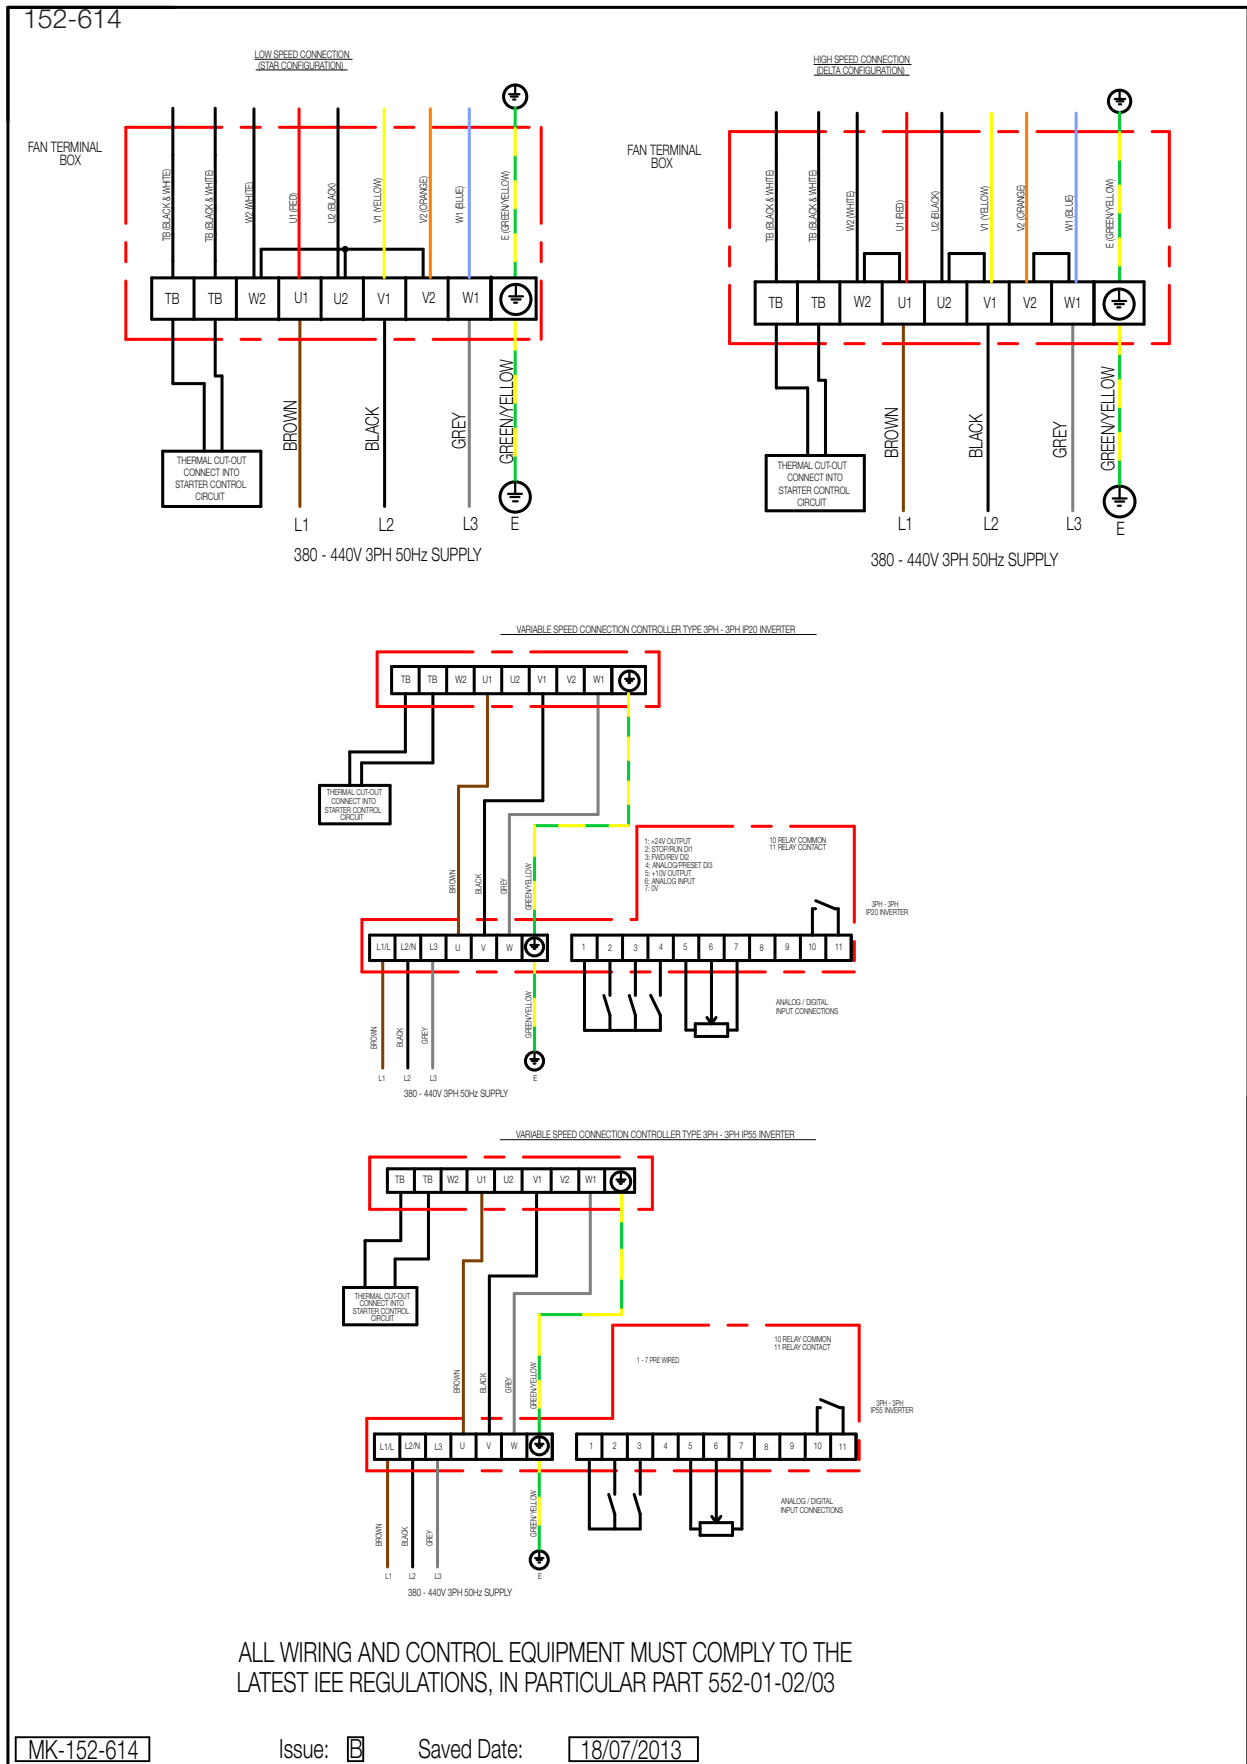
152-614

LOW SPEED CONNECTION
(STAR CONFIGURATION)

FAN TERMINAL BOX

TB (BLACK & WHITE)
TB (BLACK & WHITE)
W2 (WHITE)
U1 (RED)
U2 (BLACK)
V1 (YELLOW)
V2 (ORANGE)
W1 (BLUE)
E (GREEN/YELLOW)

| TB | TB | W2 | U1 | U2 | V1 | V2 | W1 |

THERMAL CUT-OUT CONNECT INTO STARTER CONTROL CIRCUIT

BROWN
BLACK
GREY
GREEN/YELLOW

L1 L2 L3 E

380 - 440V 3PH 50Hz SUPPLY

HIGH SPEED CONNECTION
(DELTA CONFIGURATION)

FAN TERMINAL BOX

TB (BLACK & WHITE)
TB (BLACK & WHITE)
W2 (WHITE)
U1 (RED)
U2 (BLACK)
V1 (YELLOW)
V2 (ORANGE)
W1 (BLUE)
E (GREEN/YELLOW)

| TB | TB | W2 | U1 | U2 | V1 | V2 | W1 |

THERMAL CUT-OUT CONNECT INTO STARTER CONTROL CIRCUIT

BROWN
BLACK
GREY
GREEN/YELLOW

L1 L2 L3 E

380 - 440V 3PH 50Hz SUPPLY

VARIABLE SPEED CONNECTION CONTROLLER TYPE 3PH - 3PH IP20 INVERTER

| TB | TB | W2 | U1 | U2 | V1 | V2 | W1 |

THERMAL CUT-OUT CONNECT INTO STARTER CONTROL CIRCUIT

1: +24V OUTPUT
2: STOP/RUN DI1
3: FWD/REV DI2
4: ANALOG/PRESET DI3
5: +10V OUTPUT
6: ANALOG INPUT
7: 0V

10 RELAY COMMON
11 RELAY CONTACT

3PH - 3PH IP20 INVERTER

BROWN BLACK GREY GREEN/YELLOW

| L1/L | L2/N | L3 | U | V | W |

| 1 | 2 | 3 | 4 | 5 | 6 | 7 | 8 | 9 | 10 | 11 |

ANALOG / DIGITAL INPUT CONNECTIONS

BROWN BLACK GREY GREEN/YELLOW

L1 L2 L3 E

380 - 440V 3PH 50Hz SUPPLY

VARIABLE SPEED CONNECTION CONTROLLER TYPE 3PH - 3PH IP55 INVERTER

| TB | TB | W2 | U1 | U2 | V1 | V2 | W1 |

THERMAL CUT-OUT CONNECT INTO STARTER CONTROL CIRCUIT

10 RELAY COMMON
11 RELAY CONTACT

1 - 7 PRE WIRED

3PH - 3PH IP55 INVERTER

BROWN BLACK GREY GREEN/YELLOW

| L1/L | L2/N | L3 | U | V | W |

| 1 | 2 | 3 | 4 | 5 | 6 | 7 | 8 | 9 | 10 | 11 |

ANALOG / DIGITAL INPUT CONNECTIONS

GREEN/YELLOW

BROWN BLACK GREY

L1 L2 L3 E

380 - 440V 3PH 50Hz SUPPLY

ALL WIRING AND CONTROL EQUIPMENT MUST COMPLY TO THE LATEST IEE REGULATIONS, IN PARTICULAR PART 552-01-02/03

MK-152-614 Issue: B Saved Date: 18/07/2013